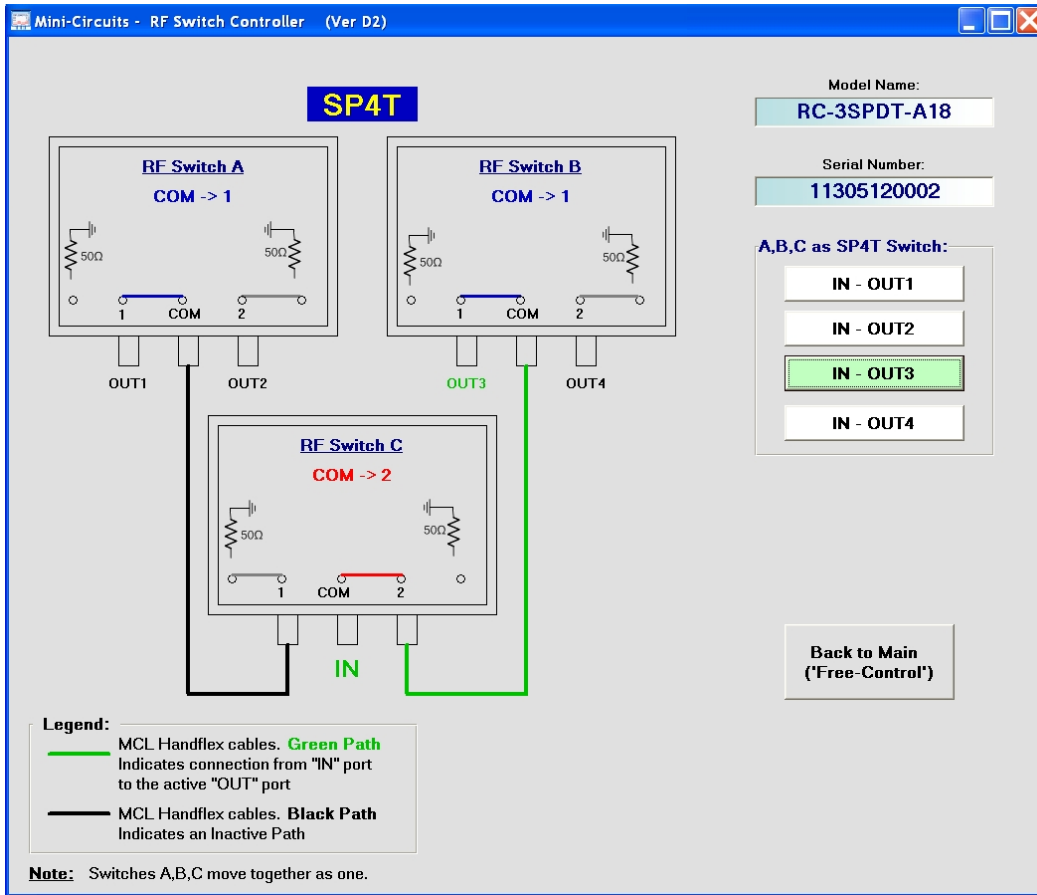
Mini-Circuits - RF Switch Controller (Ver D2)

SP4T

RF Switch A
COM -> 1
50Ω
50Ω
1 COM 2

RF Switch B
COM -> 1
50Ω
50Ω
1 COM 2

OUT1 OUT2 OUT3 OUT4

RF Switch C
COM -> 2
50Ω
50Ω
1 COM 2

IN

Model Name:
RC-3SPDT-A18

Serial Number:
11305120002

A,B,C as SP4T Switch:
IN - OUT1
IN - OUT2
IN - OUT3
IN - OUT4

Back to Main
('Free-Control')

Legend:
MCL Handflex cables. Green Path Indicates connection from "IN" port to the active "OUT" port
MCL Handflex cables. Black Path Indicates an Inactive Path

Note: Switches A,B,C move together as one.